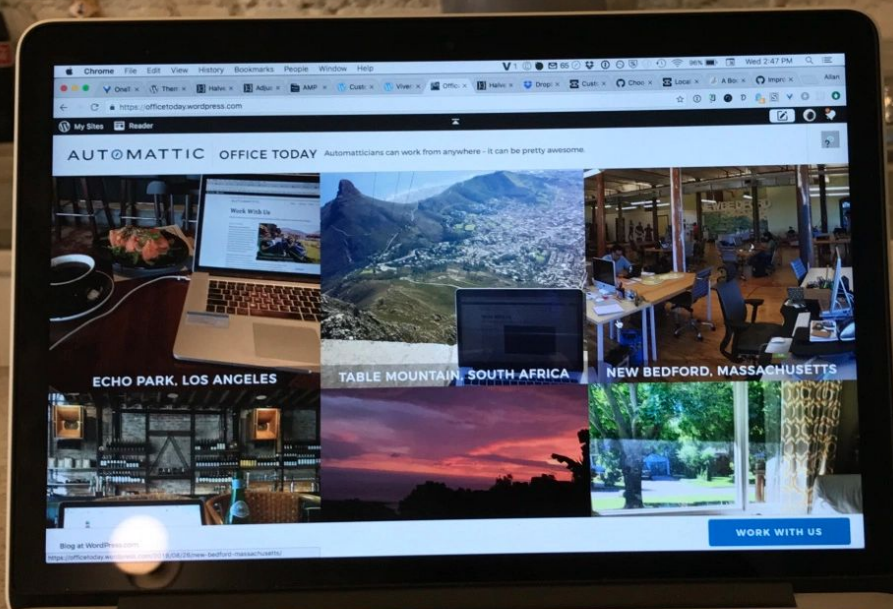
Chrome File Edit View History Bookmarks People Window Help

Wed 2:47 PM

OneN Them Halw Adju AMP Cust Viven Offic Halw Drop Cust Choc Local A Bo Impr

Allan

https://officetoday.wordpress.com

My Sites Reader

AUTOMATTIC OFFICE TODAY Automatticians can work from anywhere - it can be pretty awesome.

Work With Us

ECHO PARK, LOS ANGELES

TABLE MOUNTAIN, SOUTH AFRICA

NEW BEDFORD, MASSACHUSETTS

Blog at WordPress.com.

https://officetoday.wordpress.com/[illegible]/04/26/new-bedford-massachusetts/

WORK WITH US